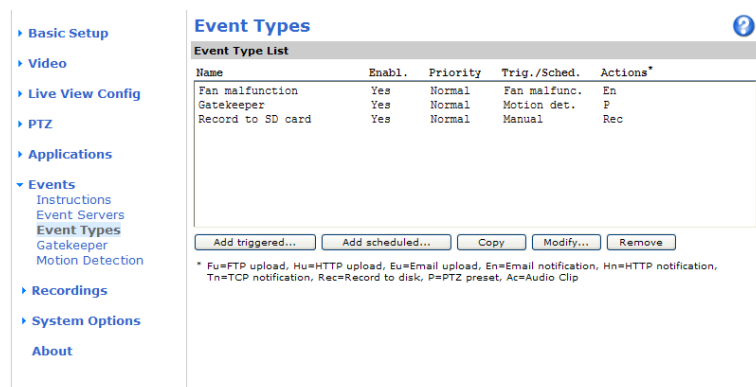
▸ Basic Setup

▸ Video

▸ Live View Config

▸ PTZ

▸ Applications

▾ Events
Instructions
Event Servers
Event Types
Gatekeeper
Motion Detection

▸ Recordings

▸ System Options

About

Event Types

?

Event Type List

| Name | Enabl. | Priority | Trig./Sched. | Actions* |
|---|---|---|---|---|
| Fan malfunction | Yes | Normal | Fan malfunc. | En |
| Gatekeeper | Yes | Normal | Motion det. | P |
| Record to SD card | Yes | Normal | Manual | Rec |

Add triggered... | Add scheduled... | Copy | Modify... | Remove

* Fu=FTP upload, Hu=HTTP upload, Eu=Email upload, En=Email notification, Hn=HTTP notification, Tn=TCP notification, Rec=Record to disk, P=PTZ preset, Ac=Audio Clip